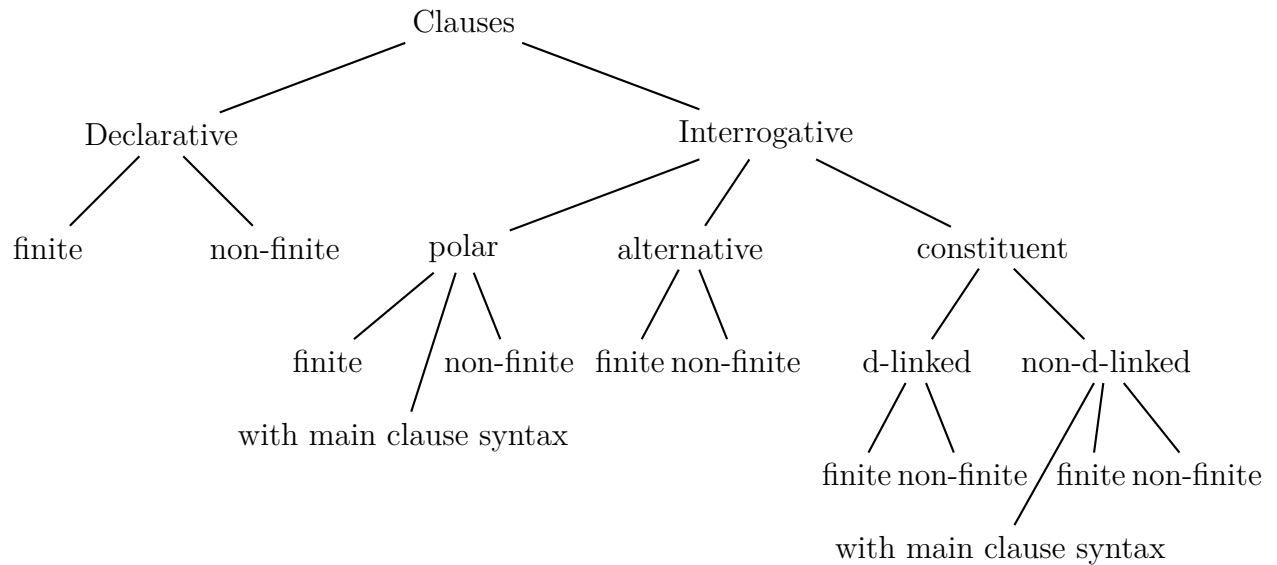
Clauses

Declarative

finite

non-finite

Interrogative

polar

finite

with main clause syntax

non-finite

alternative

finite non-finite

constituent

d-linked

finite non-finite

non-d-linked

with main clause syntax

finite non-finite